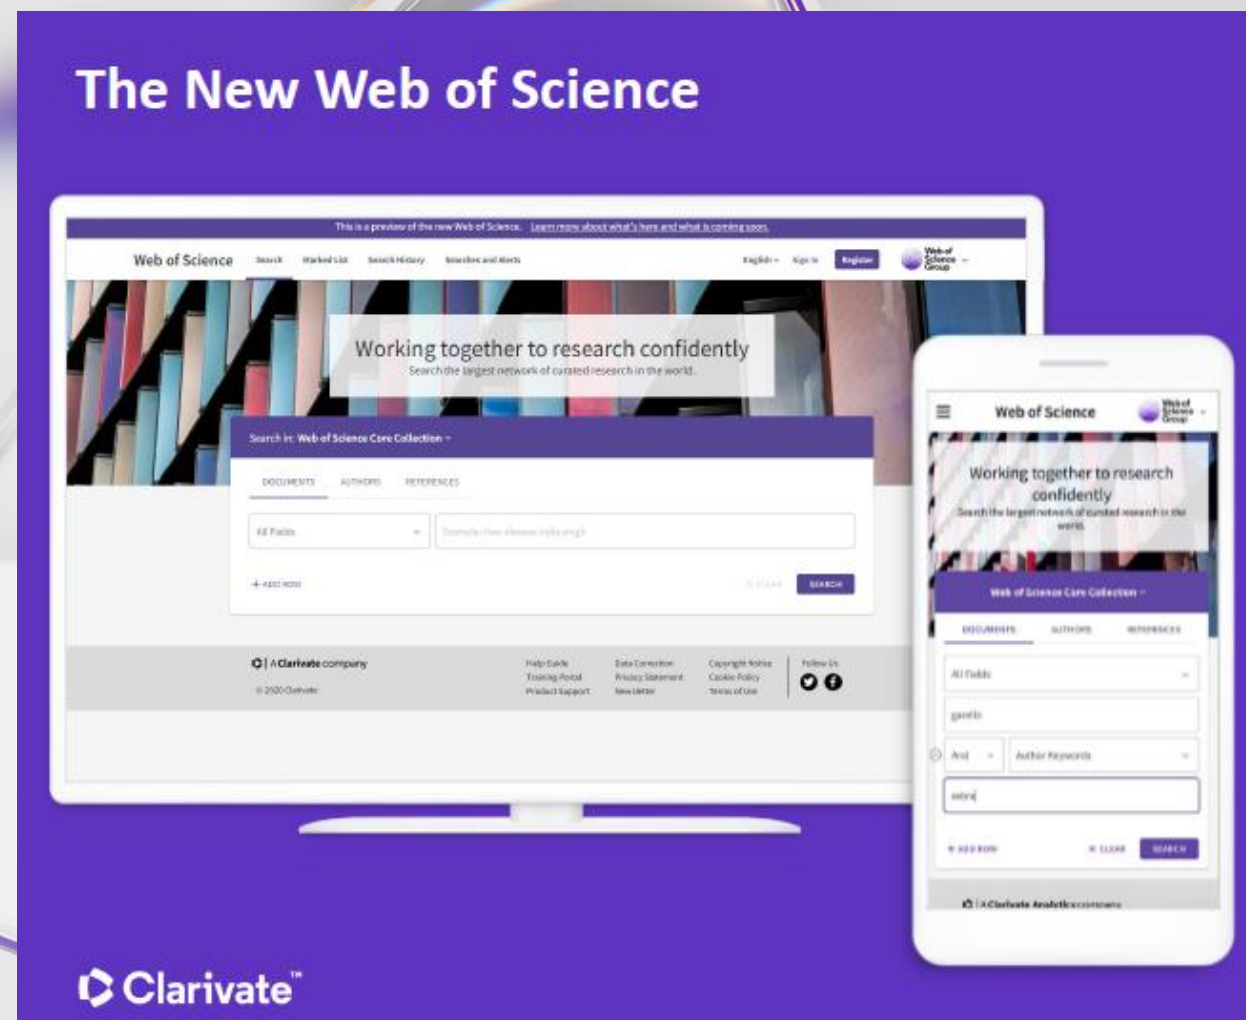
The New Web of Science

This is a preview of the new Web of Science. Learn more about what's here and what is coming soon.

Web of Science Search Marked List Search History Searches and Alerts English Sign In Register Web of Science Group

Working together to research confidently
Search the largest network of curated research in the world.

Search in: Web of Science Core Collection

DOCUMENTS AUTHORS REFERENCES

All Fields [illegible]

+ ADD ROW × CLEAR SEARCH

A Clarivate company
© 2020 Clarivate

Help Guide Training Portal Product Support
Data Correction Privacy Statement Newsletter
Copyright Notice Cookie Policy Terms of Use
Follow Us

Web of Science Web of Science Group

Working together to research confidently
Search the largest network of curated research in the world.

Web of Science Core Collection

DOCUMENTS AUTHORS REFERENCES

All Fields
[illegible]
And Author Keywords
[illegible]

+ ADD ROW × CLEAR SEARCH

A Clarivate Analytics company

Clarivate™